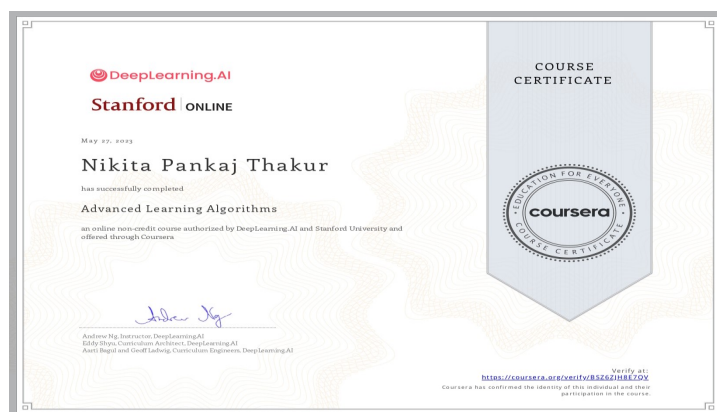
DeepLearning.AI

Stanford | ONLINE

COURSE CERTIFICATE

May 27, 2023

Nikita Pankaj Thakur

has successfully completed

Advanced Learning Algorithms

an online non-credit course authorized by DeepLearning.AI and Stanford University and offered through Coursera

EDUCATION FOR EVERYONE
coursera
COURSE CERTIFICATE

Andrew Ng

Andrew Ng, Instructor, DeepLearning.AI
Eddy Shyu, Curriculum Architect, DeepLearning.AI
Aarti Bagul and Geoff Ladwig, Curriculum Engineers, DeepLearning.AI

Verify at:
https://coursera.org/verify/B5Z6ZIH8E7QV

Coursera has confirmed the identity of this individual and their participation in the course.